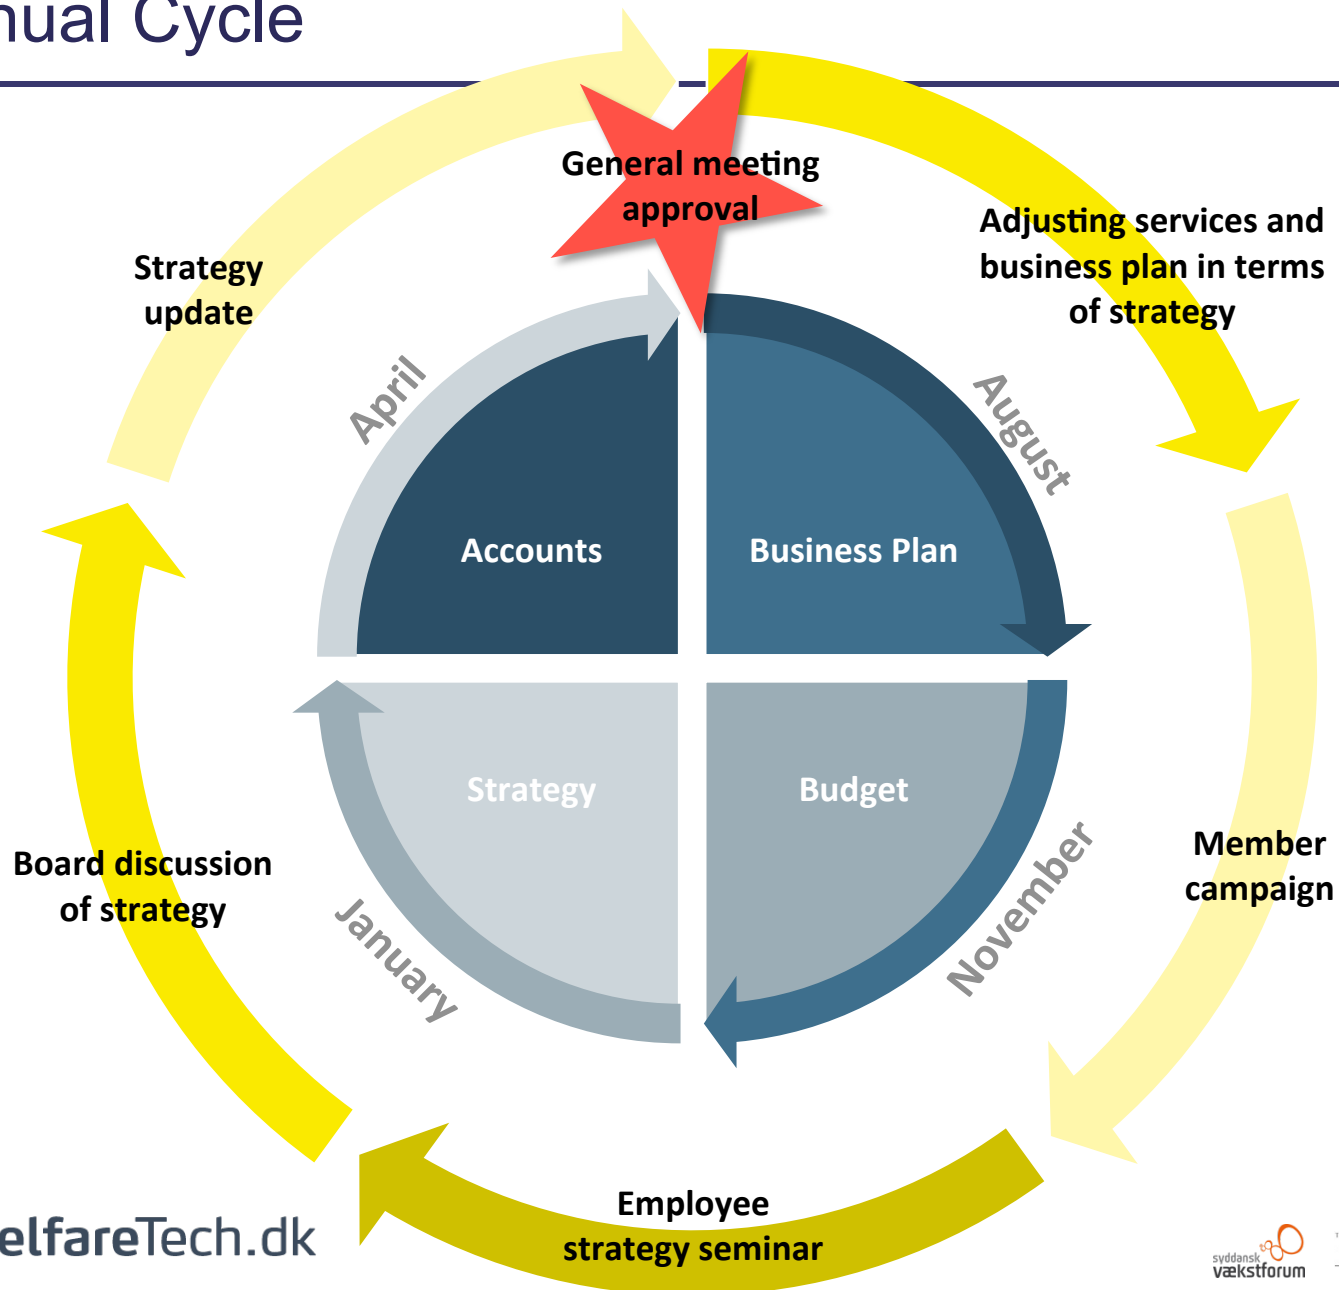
nual Cycle

General meeting approval

Adjusting services and business plan in terms of strategy

Strategy update

April

August

Accounts

Business Plan

Strategy

Budget

Member campaign

Board discussion of strategy

January

November

Employee strategy seminar

elfareTech.dk

syddansk vækstforum